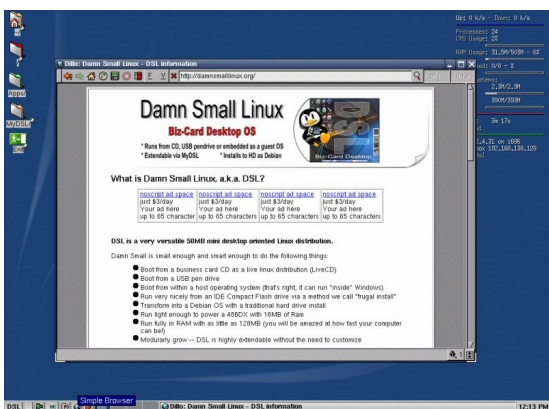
Up: 0 k/s - Down: 0 k/s
Processes: 24
CPU Usage: 2%
RAM Usage: 31.9M/509M - 6%
Dillo: Damn Small Linux - DSL information
http://damnsmalllinux.org/
Apps
MyDSL
Damn Small Linux
Biz-Card Desktop OS
* Runs from CD, USB pendrive or embedded as a guest OS
* Extendable via MyDSL
* Installs to HD as Debian
Biz-Card Desktop
What is Damn Small Linux, a.k.a. DSL?

| noscript ad space | noscript ad space | noscript ad space | noscript ad space |
|---|---|---|---|
| just \$3/day | just \$3/day | just \$3/day | just \$3/day |
| Your ad here | Your ad here | Your ad here | Your ad here |
| up to 65 character | up to 65 characters | up to 65 characters | up to 65 character |

DSL is a very versatile 50MB mini desktop oriented Linux distribution.

Damn Small is small enough and smart enough to do the following things:

Boot from a business card CD as a live linux distribution (LiveCD)
Boot from a USB pen drive
Boot from within a host operating system (that's right, it can run "inside" Windows)
Run very nicely from an IDE Compact Flash drive via a method we call "frugal install"
Transform into a Debian OS with a traditional hard drive install
Run light enough to power a 486DX with 16MB of Ram
Run fully in RAM with as little as 128MB (you will be amazed at how fast your computer can be!)
Modularly grow -- DSL is highly extendable without the need to customize

DSL
Simple Browser
Dillo: Damn Small Linux - DSL information
12:13 PM